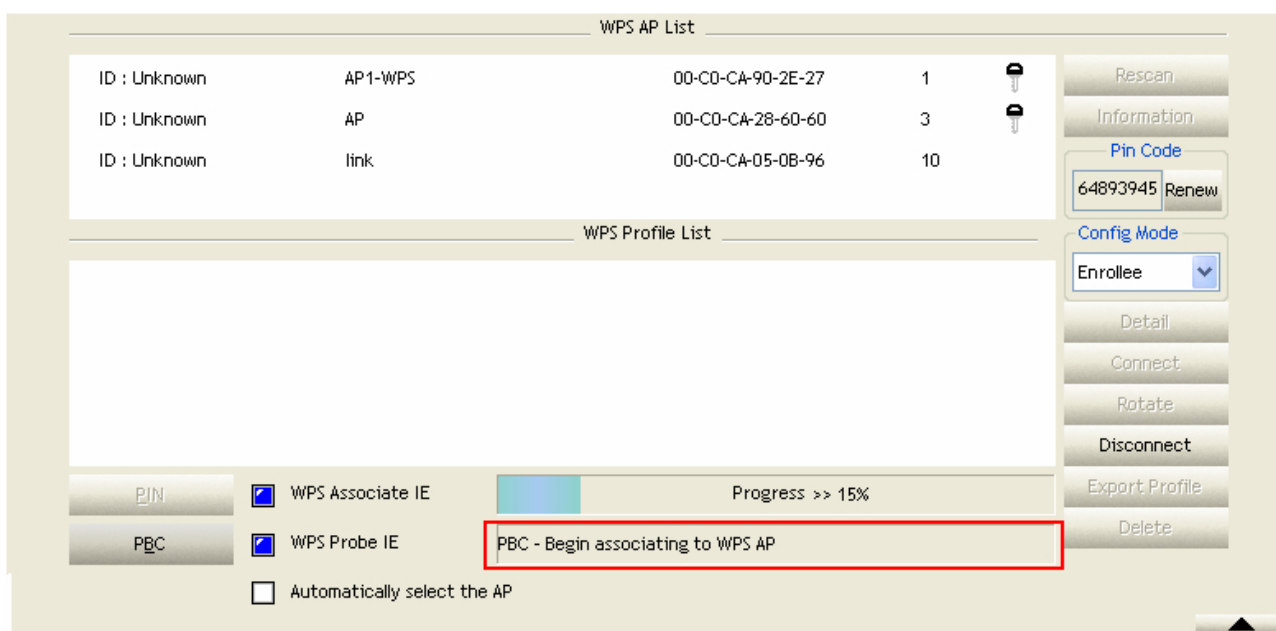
WPS AP List

| | | | |
|---|---|---|---|
| ID : Unknown | AP1-WPS | 00-C0-CA-90-2E-27 | 1 |
| ID : Unknown | AP | 00-C0-CA-28-60-60 | 3 |
| ID : Unknown | link | 00-C0-CA-05-0B-96 | 10 |

Rescan

Information

Pin Code

64893945

Renew

WPS Profile List

Config Mode

Enrollee

Detail

Connect

Rotate

Disconnect

Export Profile

Delete

PIN

PBC

WPS Associate IE

WPS Probe IE

Automatically select the AP

Progress >> 15%

PBC - Begin associating to WPS AP